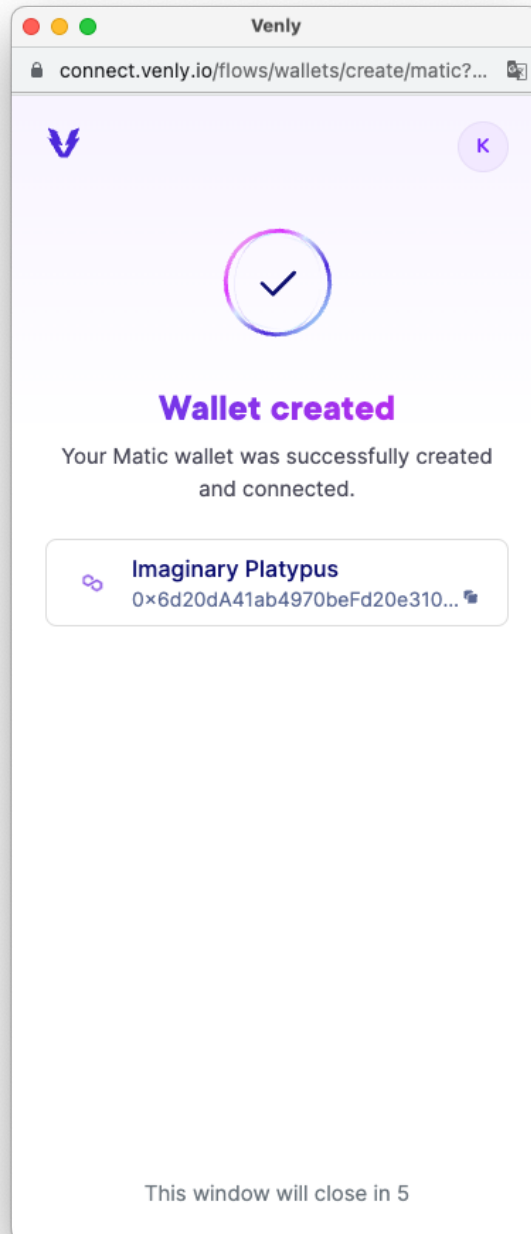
Venly

connect.venly.io/flows/wallets/create/matic?...

K

Wallet created

Your Matic wallet was successfully created and connected.

Imaginary Platypus
0×6d20dA41ab4970beFd20e310...

This window will close in 5